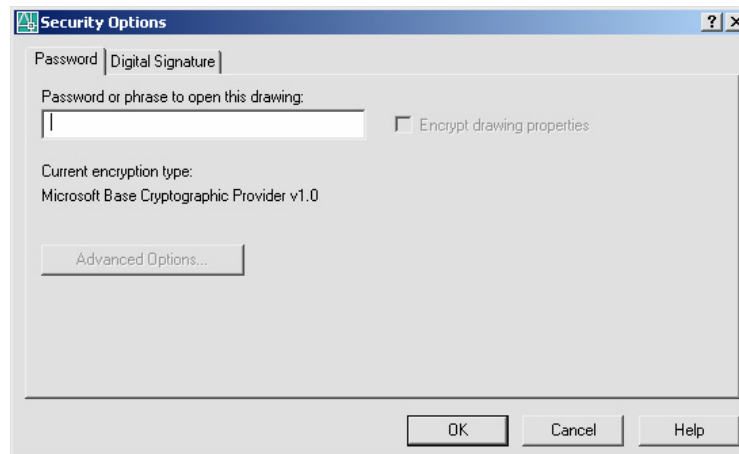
Security Options

?

Password

Digital Signature

Password or phrase to open this drawing:

Encrypt drawing properties

Current encryption type:
Microsoft Base Cryptographic Provider v1.0

Advanced Options...

OK

Cancel

Help